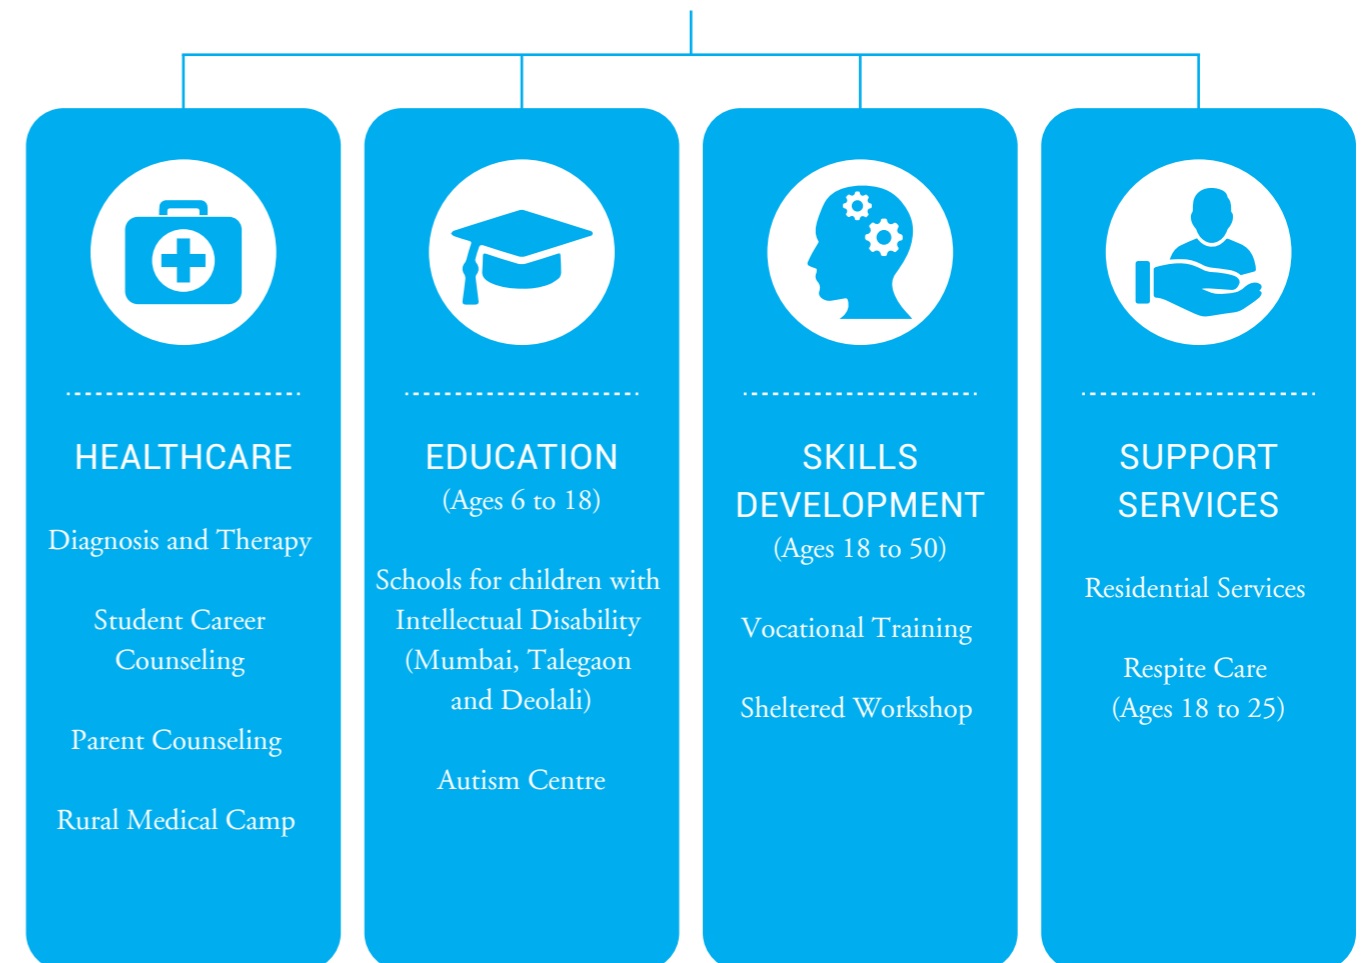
HEALTHCARE

Diagnosis and Therapy

Student Career Counseling

Parent Counseling

Rural Medical Camp

EDUCATION
(Ages 6 to 18)

Schools for children with Intellectual Disability (Mumbai, Talegaon and Deolali)

Autism Centre

SKILLS DEVELOPMENT
(Ages 18 to 50)

Vocational Training

Sheltered Workshop

SUPPORT SERVICES

Residential Services

Respite Care
(Ages 18 to 25)